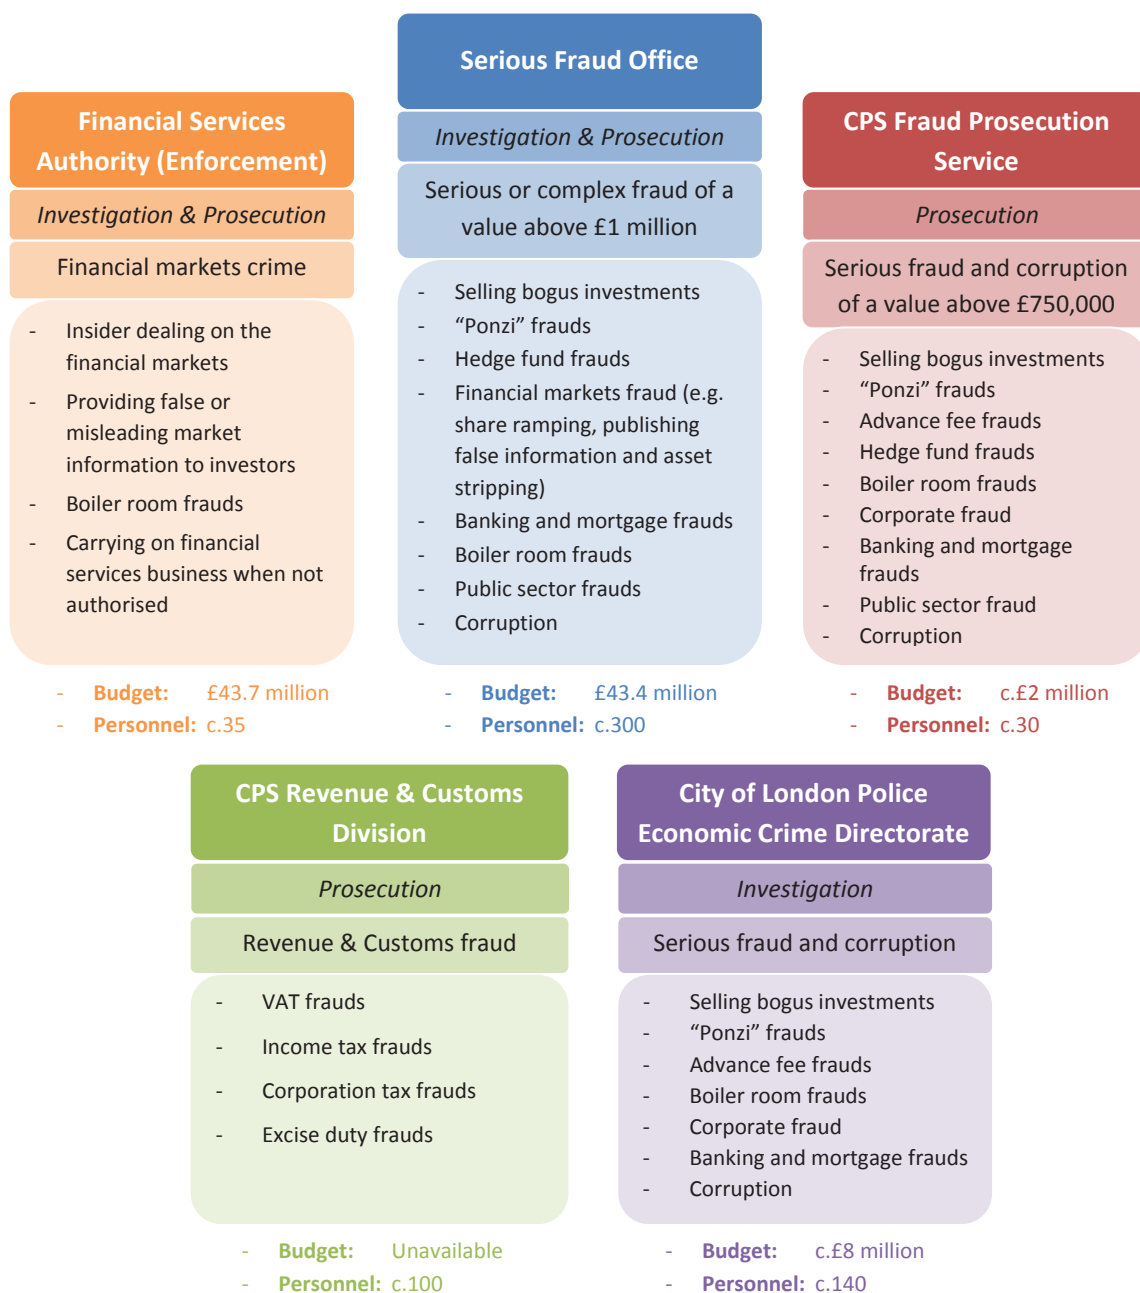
Financial Services Authority (Enforcement)

Investigation & Prosecution

Financial markets crime

- Insider dealing on the financial markets
- Providing false or misleading market information to investors
- Boiler room frauds
- Carrying on financial services business when not authorised

- Budget: £43.7 million
- Personnel: c.35

Serious Fraud Office

Investigation & Prosecution

Serious or complex fraud of a value above £1 million

- Selling bogus investments
- "Ponzi" frauds
- Hedge fund frauds
- Financial markets fraud (e.g. share ramping, publishing false information and asset stripping)
- Banking and mortgage frauds
- Boiler room frauds
- Public sector frauds
- Corruption

- Budget: £43.4 million
- Personnel: c.300

CPS Fraud Prosecution Service

Prosecution

Serious fraud and corruption of a value above £750,000

- Selling bogus investments
- "Ponzi" frauds
- Advance fee frauds
- Hedge fund frauds
- Boiler room frauds
- Corporate fraud
- Banking and mortgage frauds
- Public sector fraud
- Corruption

- Budget: c.£2 million
- Personnel: c.30

CPS Revenue & Customs Division

Prosecution

Revenue & Customs fraud

- VAT frauds
- Income tax frauds
- Corporation tax frauds
- Excise duty frauds

- Budget: Unavailable
- Personnel: c.100

City of London Police Economic Crime Directorate

Investigation

Serious fraud and corruption

- Selling bogus investments
- "Ponzi" frauds
- Advance fee frauds
- Boiler room frauds
- Corporate fraud
- Banking and mortgage frauds
- Corruption

- Budget: c.£8 million
- Personnel: c.140